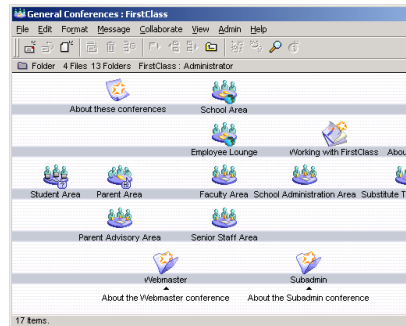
General Conferences : FirstClass

File Edit Format Message Collaborate View Admin Help

Folder 4 Files 13 Folders FirstClass : Administrator

About these conferences

School Area

Employee Lounge

Working with FirstClass

Abou

Student Area

Parent Area

Faculty Area

School Administration Area

Substitute T

Parent Advisory Area

Senior Staff Area

Webmaster

Subadmin

About the Webmaster conference

About the Subadmin conference

17 Items.